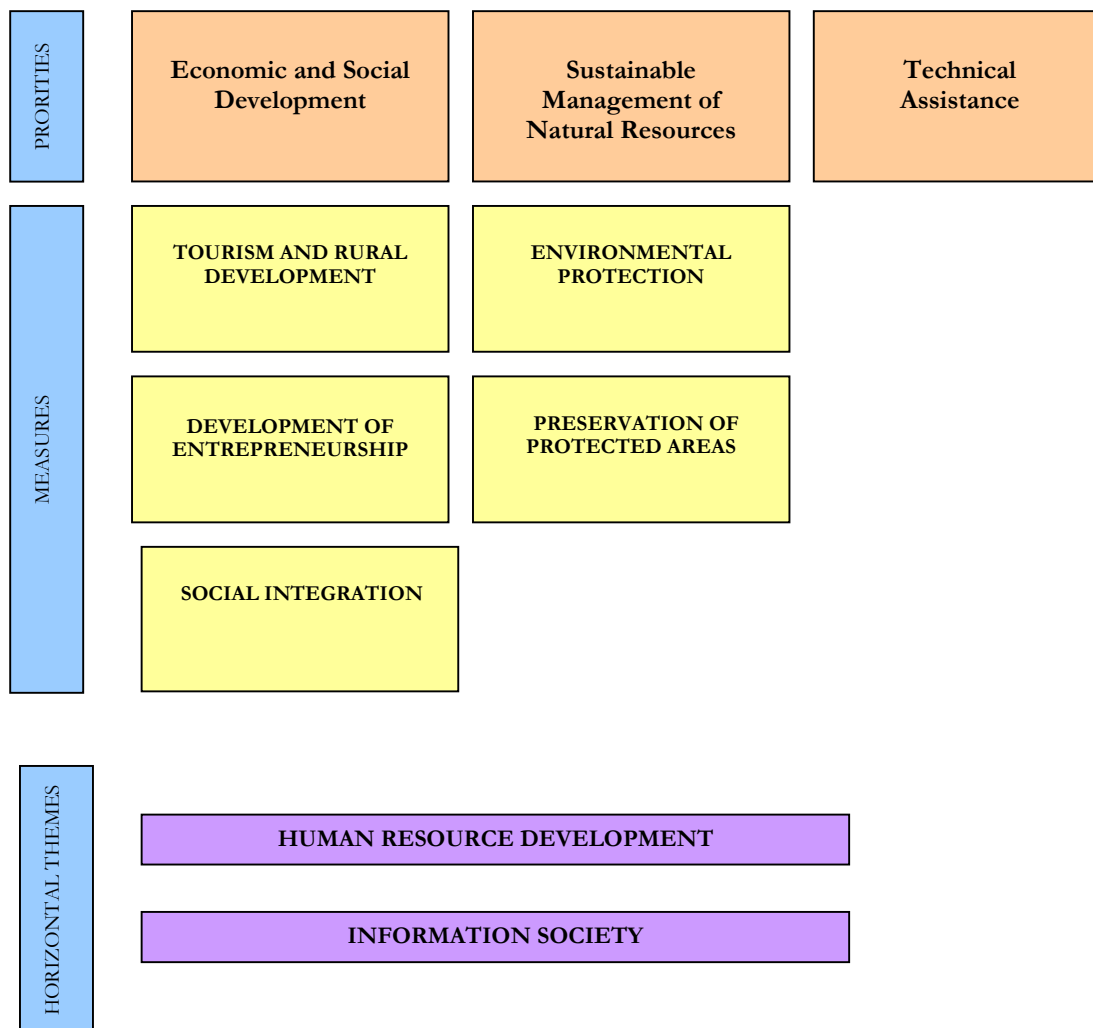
PRORITIES

Economic and Social Development

Sustainable Management of Natural Resources

Technical Assistance

MEASURES

TOURISM AND RURAL DEVELOPMENT

ENVIRONMENTAL PROTECTION

DEVELOPMENT OF ENTREPRENEURSHIP

PRESERVATION OF PROTECTED AREAS

SOCIAL INTEGRATION

HORIZONTAL THEMES

HUMAN RESOURCE DEVELOPMENT

INFORMATION SOCIETY